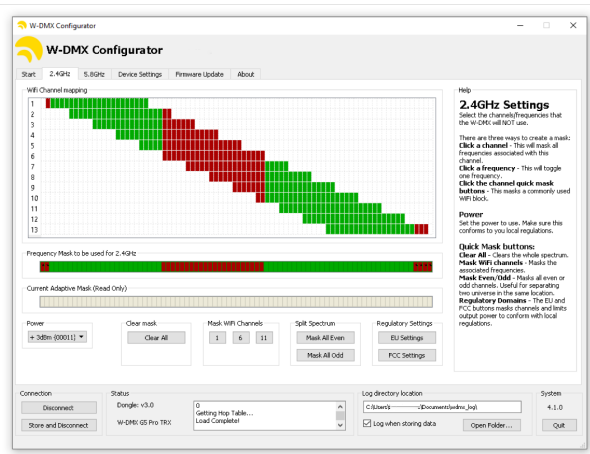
W-DMX Configurator

W-DMX Configurator

Start | 2.4GHz | 5.8GHz | Device Settings | Firmware Update | About

WiFi Channel mapping

1
2
3
4
5
6
7
8
9
10
11
12
13

Frequency Mask to be used for 2.4GHz

Current Adaptive Mask (Read Only)

Power
+ 3dBm (00011)

Clear mask
Clear All

Mask WiFi Channels
1 6 11

Split Spectrum
Mask All Even
Mask All Odd

Regulatory Settings
EU Settings
FCC Settings

Help

2.4GHz Settings
Select the channels/frequencies that the W-DMX will NOT use.

There are three ways to create a mask:
**Click a channel** - This will mask all frequencies associated with this channel.
**Click a frequency** - This will toggle one frequency.
**Click the channel quick mask buttons** - This masks a commonly used WiFi block.

**Power**
Set the power to use. Make sure this conforms to you local regulations.

**Quick Mask buttons:**
**Clear All** - Clears the whole spectrum.
**Mask WiFi channels** - Masks the associated frequencies.
**Mask Even/Odd** - Masks all even or odd channels. Useful for separating two universe in the same location.
**Regulatory Domains** - The EU and FCC buttons masks channels and limits output power to conform with local regulations.

Connection
Disconnect
Store and Disconnect

Status
Dongle: v3.0
W-DMX G5 Pro TRX

0
Getting Hop Table...
Load Complete!

Log directory location
C:\Users\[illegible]\Documents\wdmx_log\
Log when storing data
Open Folder...

System
4.1.0
Quit